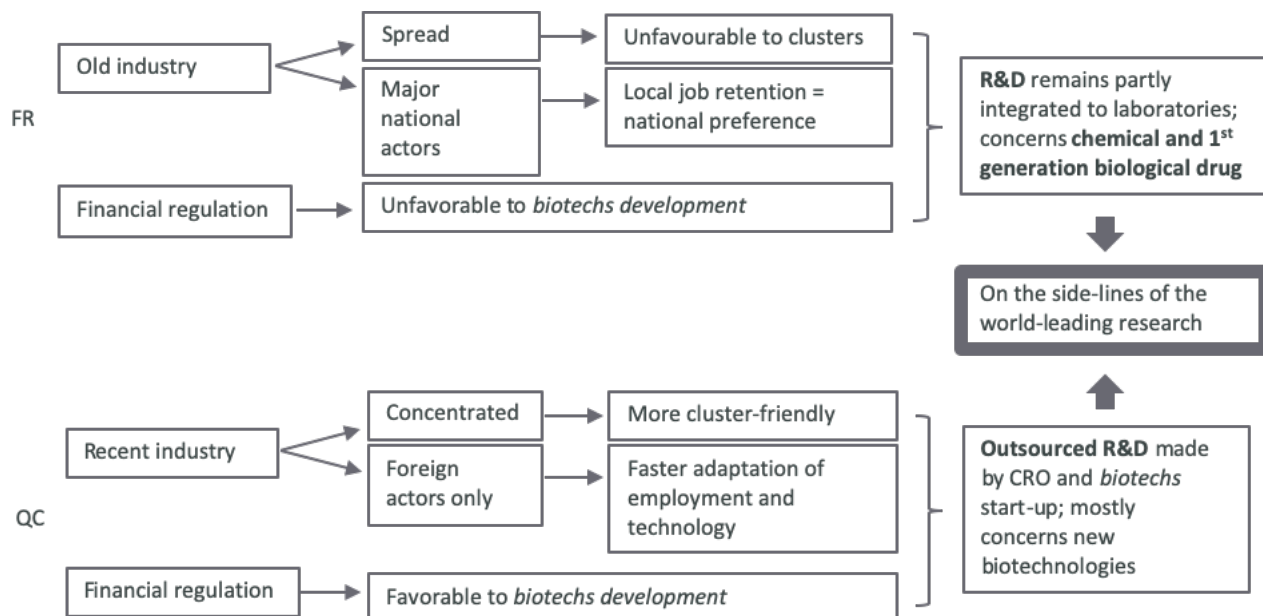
FR

Old industry

Spread

Unfavourable to clusters

Major national actors

Local job retention = national preference

Financial regulation

Unfavorable to *biotechs development*

**R&D** remains partly integrated to laboratories; concerns **chemical and 1$^{st}$ generation biological drug**

On the side-lines of the world-leading research

QC

Recent industry

Concentrated

More cluster-friendly

Foreign actors only

Faster adaptation of employment and technology

Financial regulation

Favorable to *biotechs development*

**Outsourced R&D** made by CRO and *biotechs* start-up; mostly concerns new biotechnologies